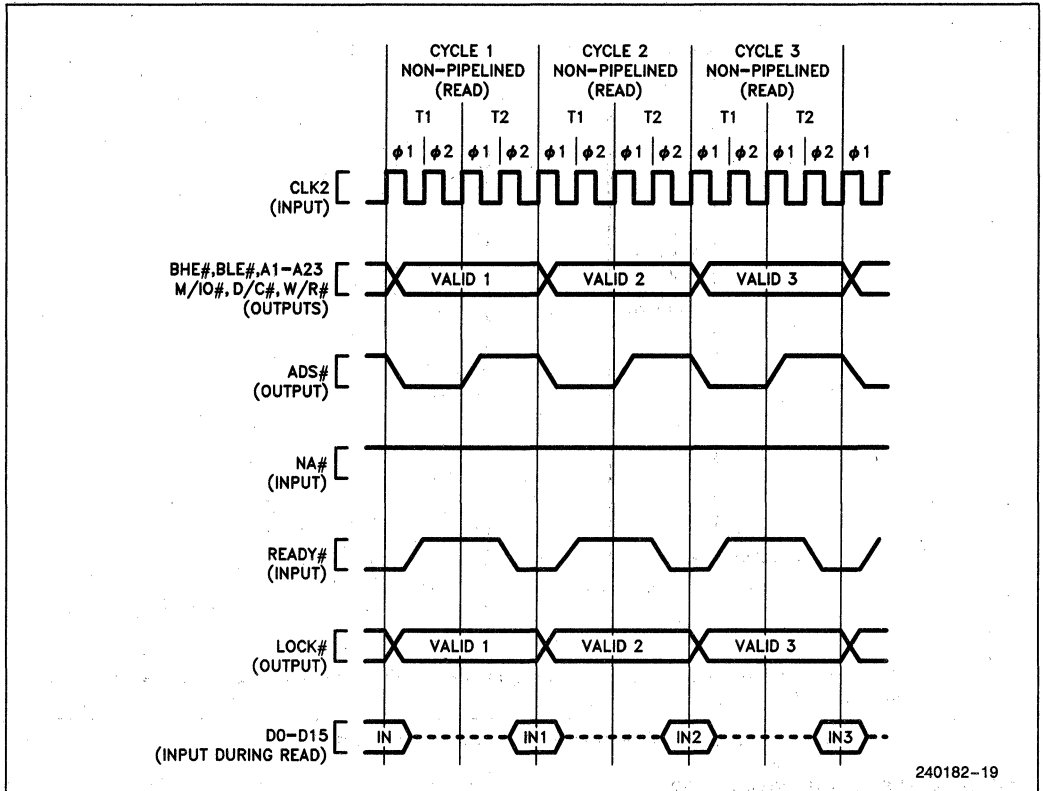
CYCLE 1
NON-PIPELINED
(READ)

CYCLE 2
NON-PIPELINED
(READ)

CYCLE 3
NON-PIPELINED
(READ)

T1 T2 T1 T2 T1 T2

$\phi$1 $\phi$2 $\phi$1 $\phi$2 $\phi$1 $\phi$2 $\phi$1 $\phi$2 $\phi$1 $\phi$2 $\phi$1 $\phi$2 $\phi$1

CLK2
(INPUT)

BHE#,BLE#,A1-A23
M/IO#, D/C#, W/R#
(OUTPUTS)

VALID 1 VALID 2 VALID 3

ADS#
(OUTPUT)

NA#
(INPUT)

READY#
(INPUT)

LOCK#
(OUTPUT)

VALID 1 VALID 2 VALID 3

D0-D15
(INPUT DURING READ)

IN IN1 IN2 IN3

240182-19